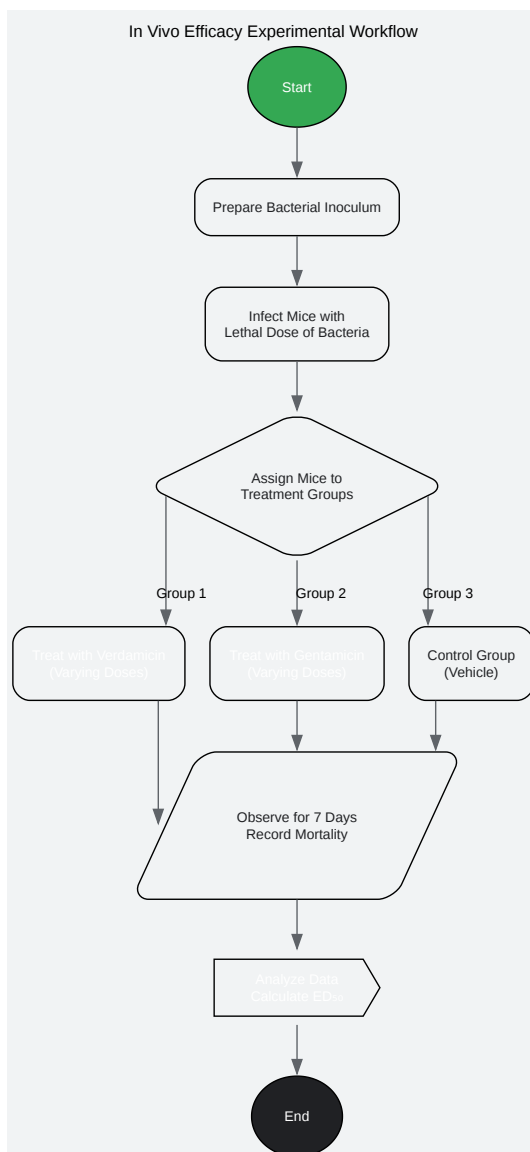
In Vivo Efficacy Experimental Workflow

Start

Prepare Bacterial Inoculum

Infect Mice with Lethal Dose of Bacteria

Assign Mice to Treatment Groups

Group 1

Group 2

Group 3

Treat with Verdamicin (Varying Doses)

Treat with Gentamicin (Varying Doses)

Control Group (Vehicle)

Observe for 7 Days Record Mortality

Analyze Data Calculate $ED_{50}$

End